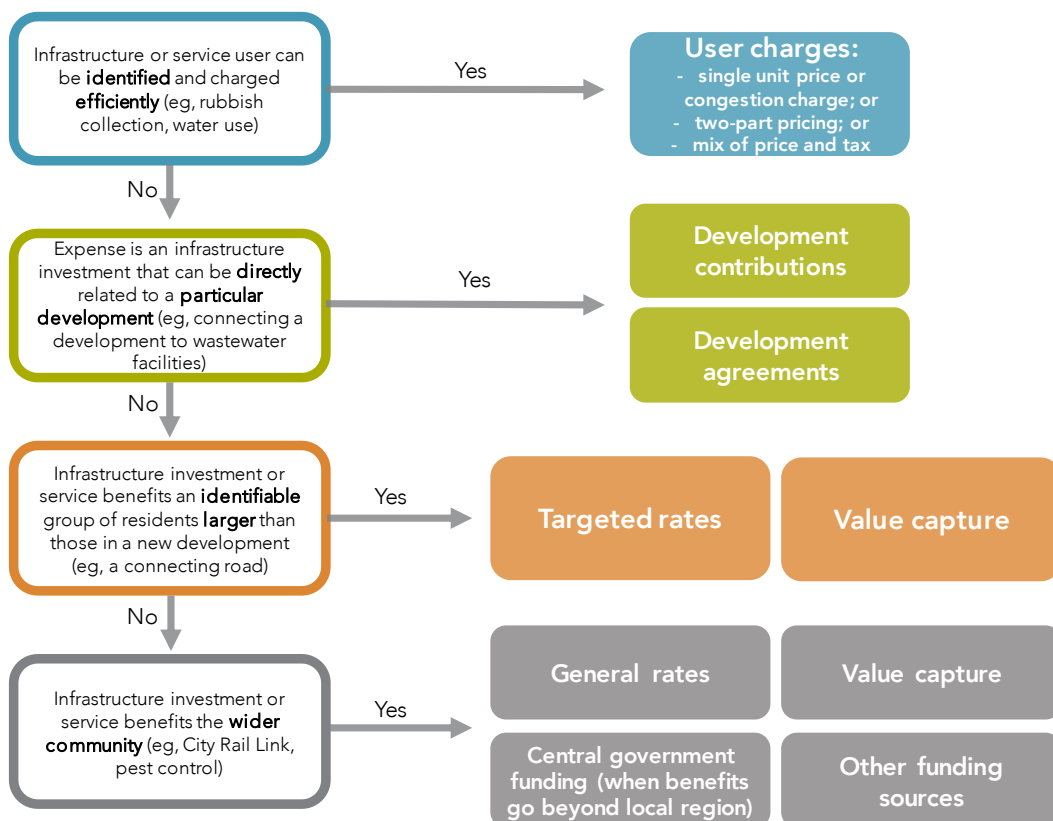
Infrastructure or service user can be identified and charged efficiently (eg, rubbish collection, water use)

Yes

User charges:
- single unit price or congestion charge; or
- two-part pricing; or
- mix of price and tax

No

Expense is an infrastructure investment that can be directly related to a particular development (eg, connecting a development to wastewater facilities)

Yes

Development contributions

Development agreements

No

Infrastructure investment or service benefits an identifiable group of residents larger than those in a new development (eg, a connecting road)

Yes

Targeted rates

Value capture

No

Infrastructure investment or service benefits the wider community (eg, City Rail Link, pest control)

Yes

General rates

Value capture

Central government funding (when benefits go beyond local region)

Other funding sources